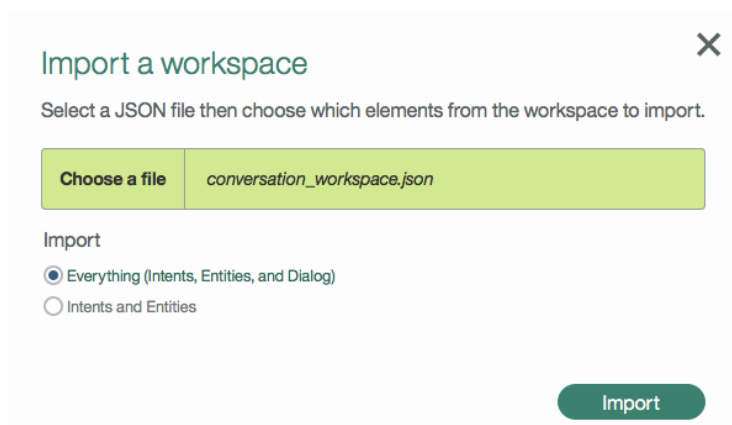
Import a workspace

✕

Select a JSON file then choose which elements from the workspace to import.

Choose a file | conversation_workspace.json

Import

Everything (Intents, Entities, and Dialog)

Intents and Entities

Import